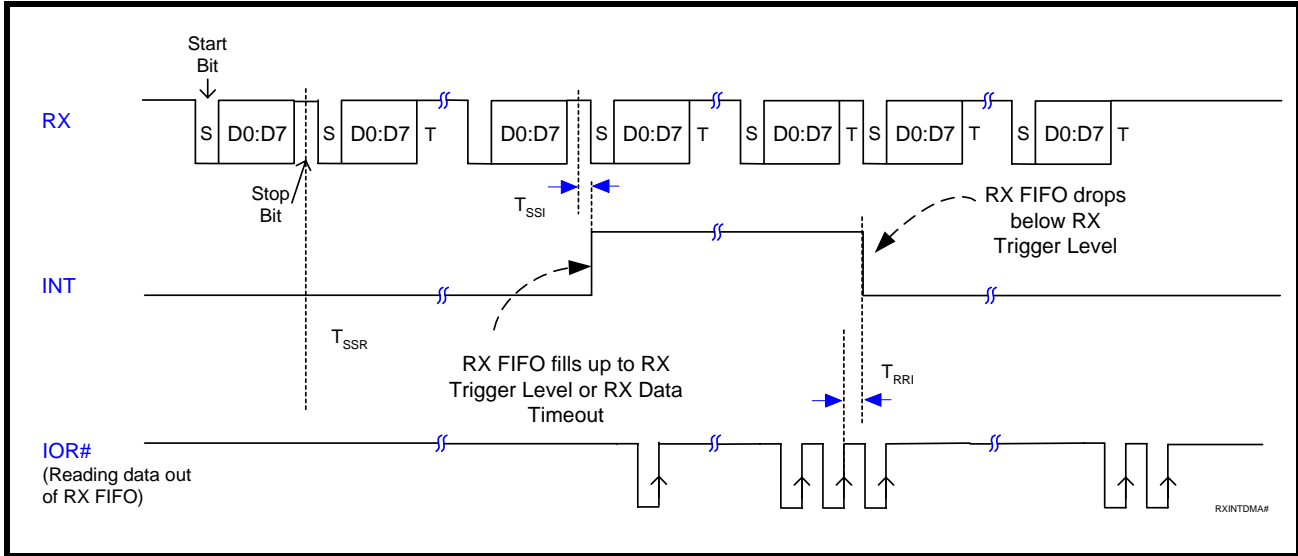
Start Bit

RX

S D0:D7 S D0:D7 T D0:D7 S D0:D7 T S D0:D7 T S D0:D7 T S D0:D7 T

Stop Bit

$T_{SSI}$

RX FIFO drops below RX Trigger Level

INT

$T_{SSR}$

RX FIFO fills up to RX Trigger Level or RX Data Timeout

$T_{RRI}$

IOR#
(Reading data out of RX FIFO)

RXINTDMA#